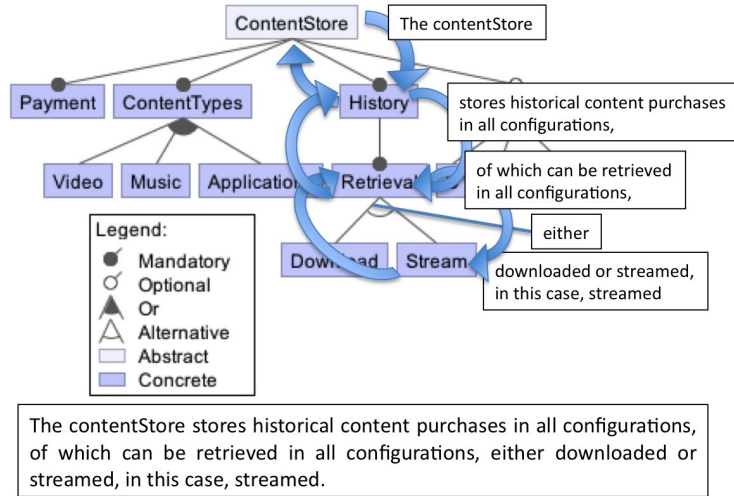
ContentStore

The contentStore

Payment

ContentTypes

History

stores historical content purchases in all configurations,

Video

Music

Applicatio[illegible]

Retrieva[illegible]

of which can be retrieved in all configurations,

either

Dow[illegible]ad

Stream

downloaded or streamed, in this case, streamed

Legend:
Mandatory
Optional
Or
Alternative
Abstract
Concrete

The contentStore stores historical content purchases in all configurations, of which can be retrieved in all configurations, either downloaded or streamed, in this case, streamed.